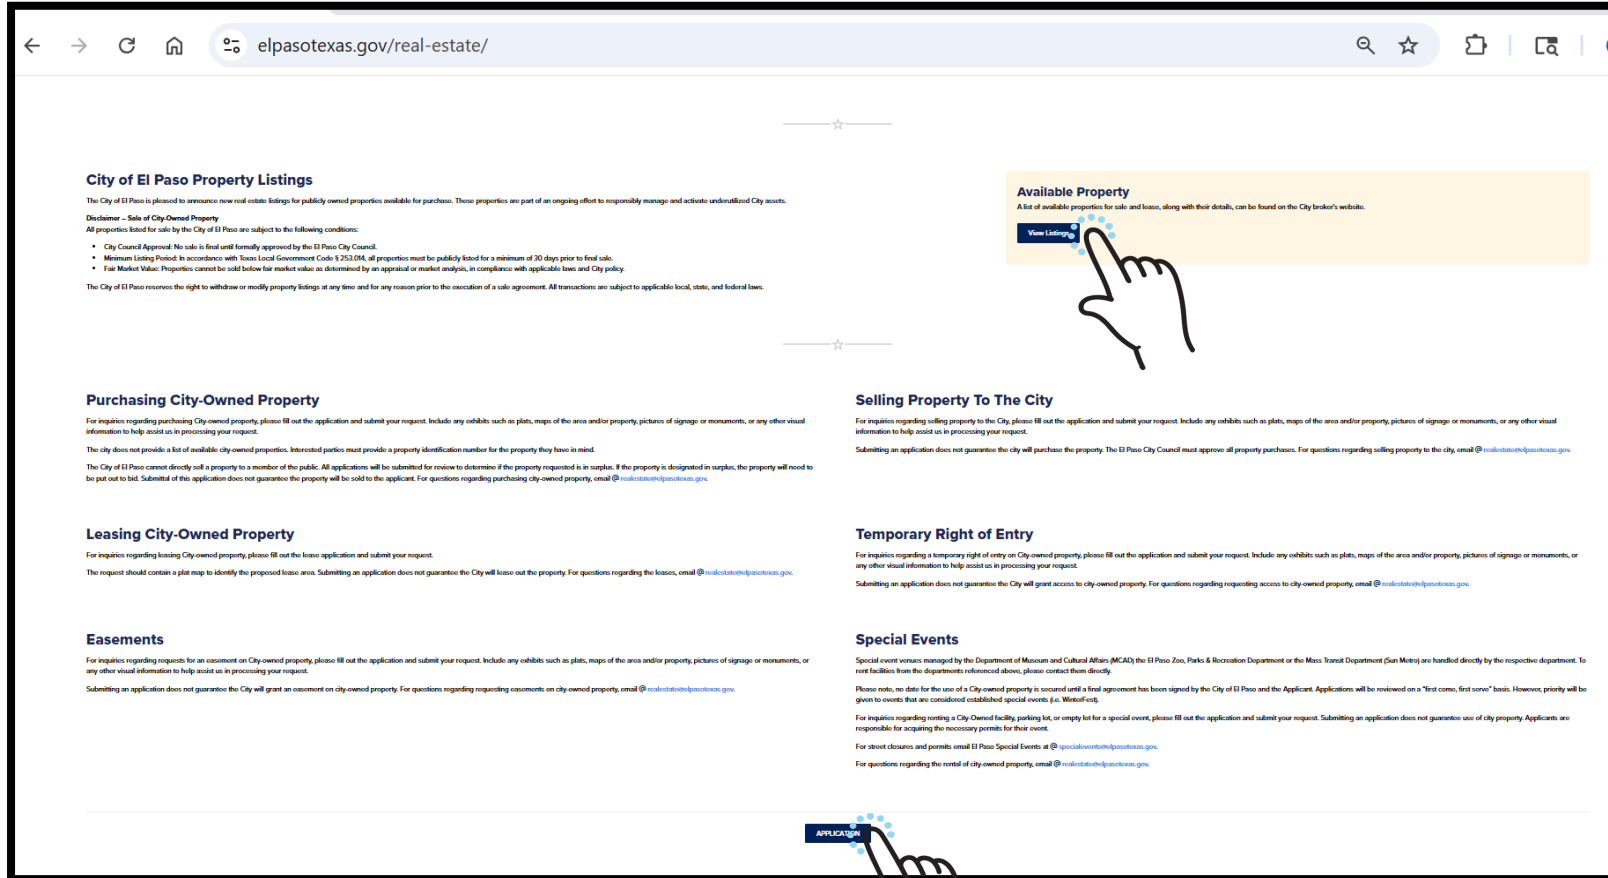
elpasotexas.gov/real-estate/

City of El Paso Property Listings

The City of El Paso is pleased to announce new real estate listings for publicly owned properties available for purchase. These properties are part of an ongoing effort to responsibly manage and activate underutilized City assets.

Disclaimer – Sale of City-Owned Property
All properties listed for sale by the City of El Paso are subject to the following conditions:

- City Council Approval: No sale is final until formally approved by the El Paso City Council.
- Minimum Listing Period: In accordance with Texas Local Government Code § 253.014, all properties must be publicly listed for a minimum of 30 days prior to final sale.
- Fair Market Value: Properties cannot be sold below fair market value as determined by an appraisal or market analysis, in compliance with applicable laws and City policy.

The City of El Paso reserves the right to withdraw or modify property listings at any time and for any reason prior to the execution of a sale agreement. All transactions are subject to applicable local, state, and federal laws.

Available Property
A list of available properties for sale and lease, along with their details, can be found on the City broker's website.
View Listings

Purchasing City-Owned Property
For inquiries regarding purchasing City-owned property, please fill out the application and submit your request. Include any exhibits such as plats, maps of the area and/or property, pictures of signage or monuments, or any other visual information to help assist us in processing your request.

The city does not provide a list of available city-owned properties. Interested parties must provide a property identification number for the property they have in mind.

The City of El Paso cannot directly sell a property to a member of the public. All applications will be submitted for review to determine if the property requested is in surplus. If the property is designated in surplus, the property will need to be put out to bid. Submittal of this application does not guarantee the property will be sold to the applicant. For questions regarding purchasing city-owned property, email @ realestate@elpasotexas.gov.

Selling Property To The City
For inquiries regarding selling property to the City, please fill out the application and submit your request. Include any exhibits such as plats, maps of the area and/or property, pictures of signage or monuments, or any other visual information to help assist us in processing your request.

Submitting an application does not guarantee the city will purchase the property. The El Paso City Council must approve all property purchases. For questions regarding selling property to the city, email @ realestate@elpasotexas.gov.

Leasing City-Owned Property
For inquiries regarding leasing City-owned property, please fill out the lease application and submit your request.

The request should contain a plat map to identify the proposed lease area. Submitting an application does not guarantee the City will lease out the property. For questions regarding the leases, email @ realestate@elpasotexas.gov.

Temporary Right of Entry
For inquiries regarding a temporary right of entry on City-owned property, please fill out the application and submit your request. Include any exhibits such as plats, maps of the area and/or property, pictures of signage or monuments, or any other visual information to help assist us in processing your request.

Submitting an application does not guarantee the City will grant access to city-owned property. For questions regarding requesting access to city-owned property, email @ realestate@elpasotexas.gov.

Easements
For inquiries regarding requests for an easement on City-owned property, please fill out the application and submit your request. Include any exhibits such as plats, maps of the area and/or property, pictures of signage or monuments, or any other visual information to help assist us in processing your request.

Submitting an application does not guarantee the City will grant an easement on city-owned property. For questions regarding requesting easements on city-owned property, email @ realestate@elpasotexas.gov.

Special Events
Special event venues managed by the Department of Museum and Cultural Affairs (MCAD) the El Paso Zoo, Parks & Recreation Department or the Mass Transit Department (Sun Metro) are handled directly by the respective department. To rent facilities from the departments referenced above, please contact them directly.

Please note, no date for the use of a City-owned property is secured until a final agreement has been signed by the City of El Paso and the Applicant. Applications will be reviewed on a "first come, first serve" basis. However, priority will be given to events that are considered established special events (i.e. WinterFest).

For inquiries regarding renting a City-Owned facility, parking lot, or empty lot for a special event, please fill out the application and submit your request. Submitting an application does not guarantee use of city property. Applicants are responsible for acquiring the necessary permits for their event.

For street closures and permits email El Paso Special Events at @ specialevents@elpasotexas.gov.

For questions regarding the rental of city-owned property, email @ realestate@elpasotexas.gov.

APPLICATION